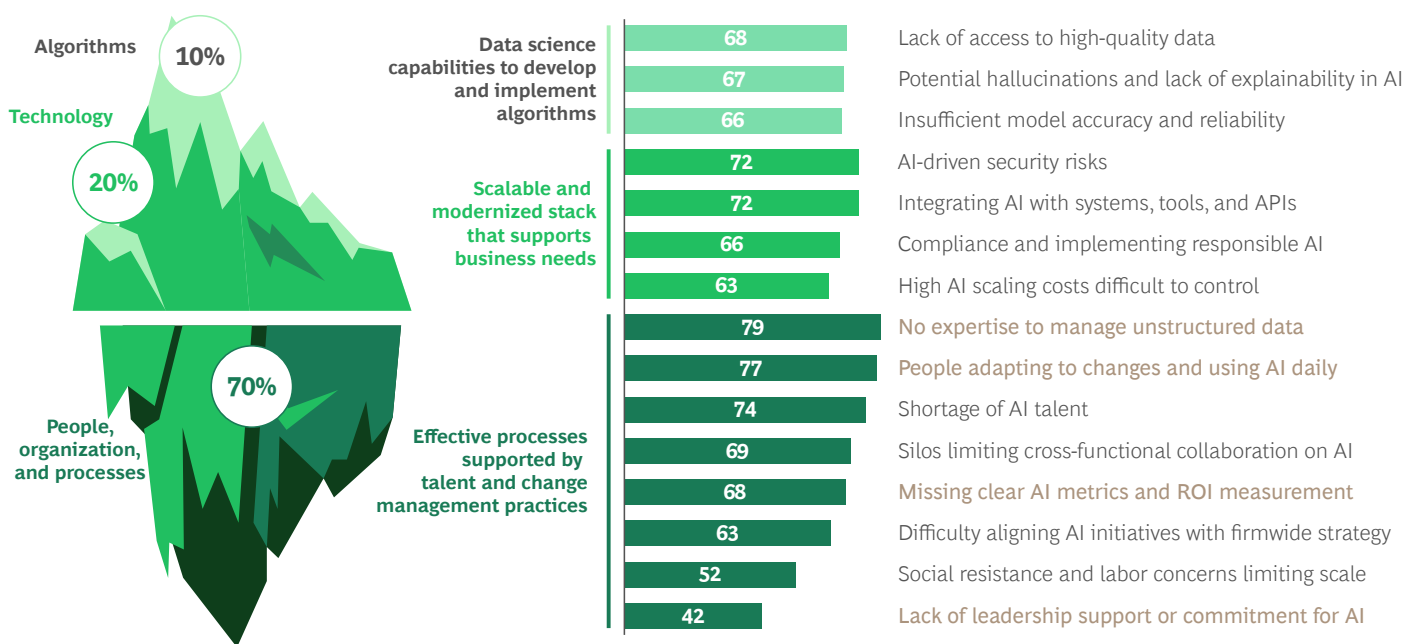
Algorithms 10%

Technology

20%

70%

People, organization, and processes

Data science capabilities to develop and implement algorithms

Scalable and modernized stack that supports business needs

Effective processes supported by talent and change management practices

| | |
|---|---|
| 68 | Lack of access to high-quality data |
| 67 | Potential hallucinations and lack of explainability in AI |
| 66 | Insufficient model accuracy and reliability |
| 72 | AI-driven security risks |
| 72 | Integrating AI with systems, tools, and APIs |
| 66 | Compliance and implementing responsible AI |
| 63 | High AI scaling costs difficult to control |
| 79 | No expertise to manage unstructured data |
| 77 | People adapting to changes and using AI daily |
| 74 | Shortage of AI talent |
| 69 | Silos limiting cross-functional collaboration on AI |
| 68 | Missing clear AI metrics and ROI measurement |
| 63 | Difficulty aligning AI initiatives with firmwide strategy |
| 52 | Social resistance and labor concerns limiting scale |
| 42 | Lack of leadership support or commitment for AI |